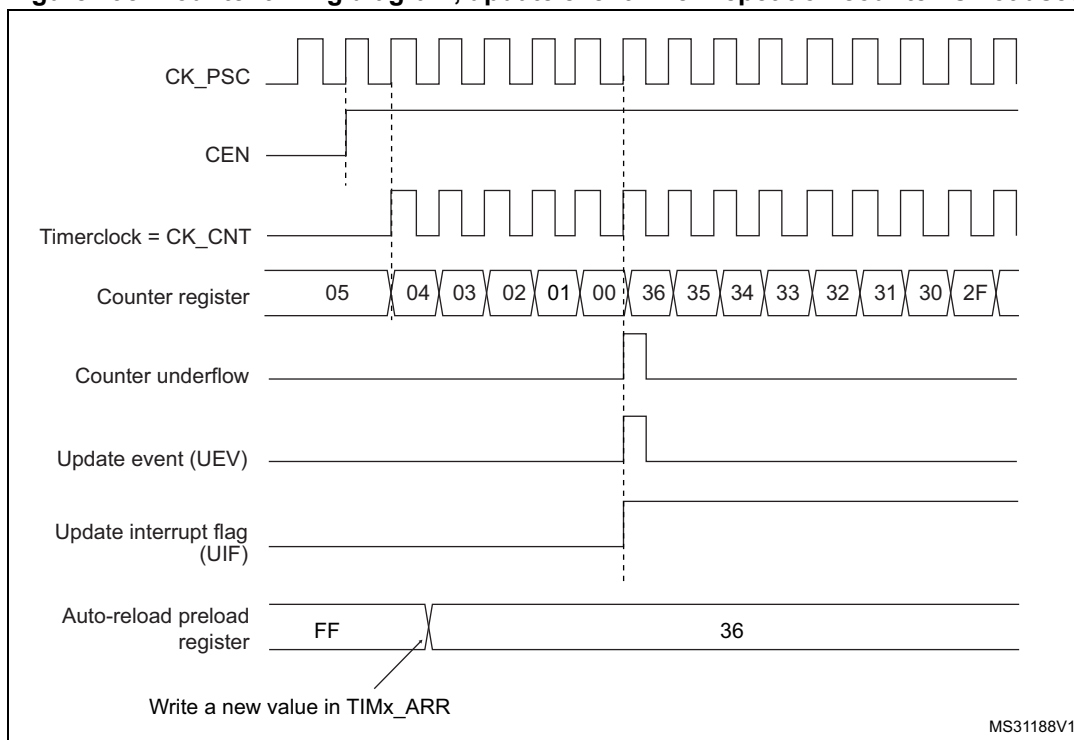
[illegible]

CK_PSC

CEN

Timerclock = CK_CNT

Counter register 05 04 03 02 01 00 36 35 34 33 32 31 30 2F

Counter underflow

Update event (UEV)

Update interrupt flag (UIF)

Auto-reload preload register FF 36

Write a new value in TIMx_ARR

MS31188V1